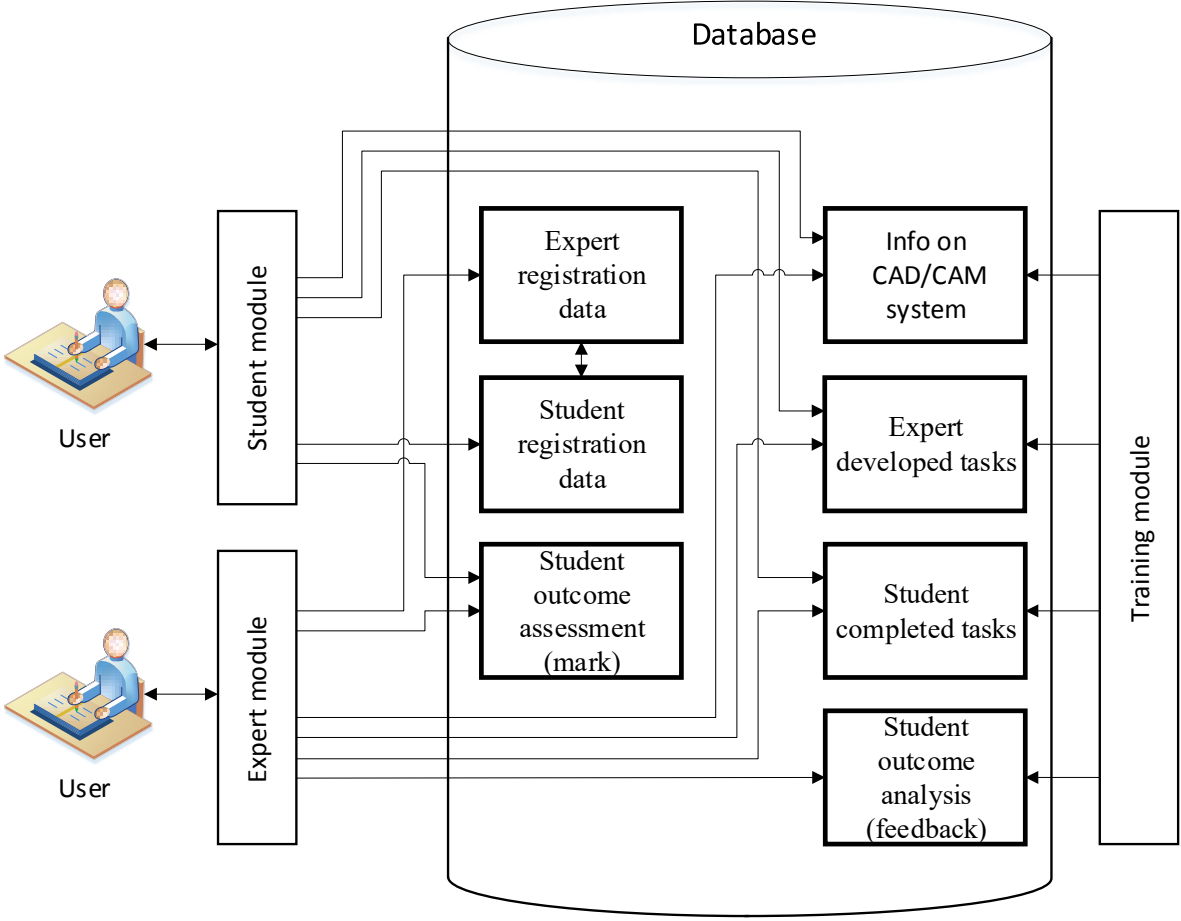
Database

Student module

User

Expert module

User

Expert registration data

Student registration data

Student outcome assessment (mark)

Info on CAD/CAM system

Expert developed tasks

Student completed tasks

Student outcome analysis (feedback)

Training module